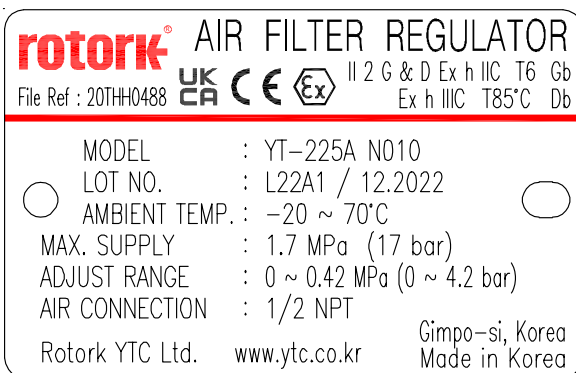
rotork®

AIR FILTER REGULATOR

File Ref : 20THH0488

UK CA CE Ex

II 2 G & D Ex h IIC T6 Gb
Ex h IIIC T85°C Db

MODEL : YT-225A N010
LOT NO. : L22A1 / 12.2022
AMBIENT TEMP. : −20 ~ 70°C
MAX. SUPPLY : 1.7 MPa (17 bar)
ADJUST RANGE : 0 ~ 0.42 MPa (0 ~ 4.2 bar)
AIR CONNECTION : 1/2 NPT

Rotork YTC Ltd. www.ytc.co.kr

Gimpo-si, Korea
Made in Korea